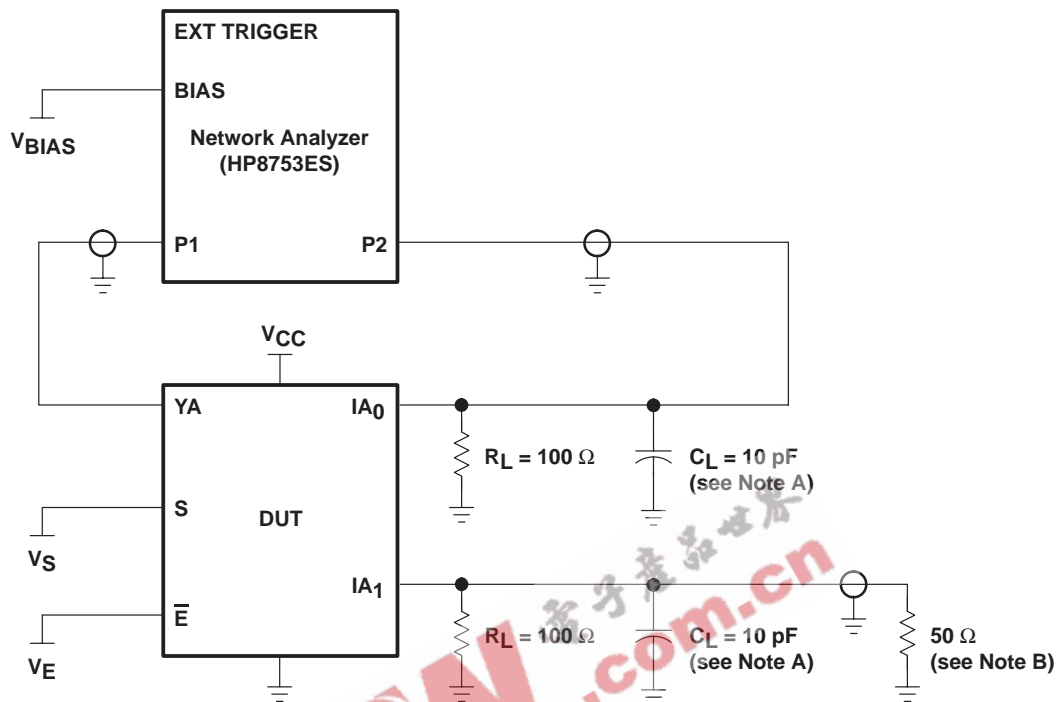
EXT TRIGGER

BIAS

$V_{BIAS}$

Network Analyzer (HP8753ES)

P1

P2

$V_{CC}$

YA

$IA_0$

$R_L = 100\ \Omega$

$C_L = 10$ pF (see Note A)

S

DUT

$V_S$

$IA_1$

$\overline{E}$

$V_E$

$R_L = 100\ \Omega$

$C_L = 10$ pF (see Note A)

$50\ \Omega$ (see Note B)

电子产品世界

.com.cn